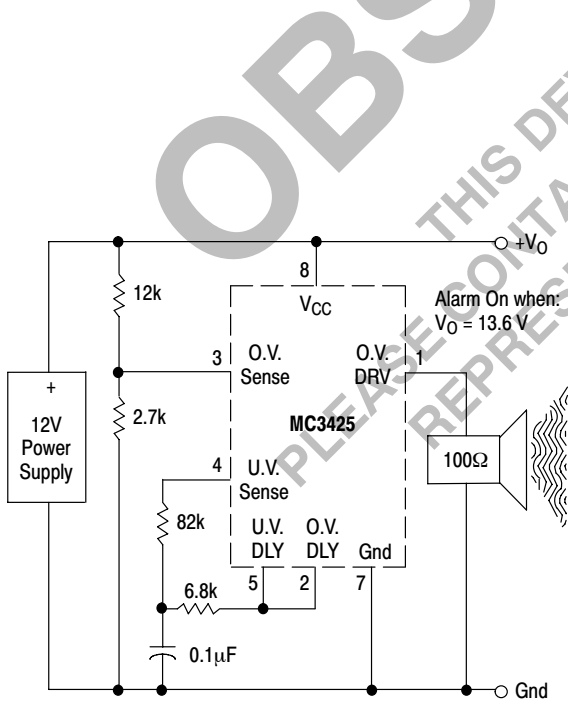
OBS

THIS DE
PLEASE CONTA
REPRES

$+V_O$

8

12k

$V_{CC}$

Alarm On when:
$V_O = 13.6$ V

3 O.V. Sense

O.V. DRV 1

+
12V Power Supply

2.7k

MC3425

4 U.V. Sense

$100\Omega$

82k

U.V. DLY

O.V. DLY

Gnd

6.8k

5

2

7

$0.1\mu F$

Gnd